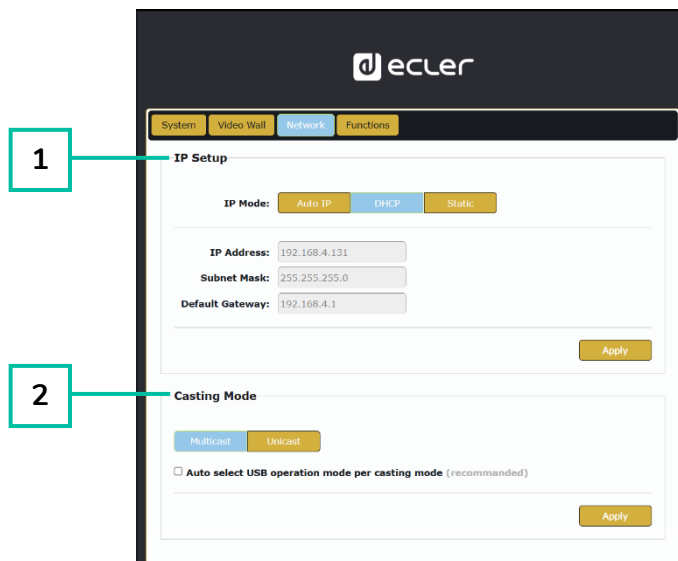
ecler

System Video Wall Network Functions

1

IP Setup

IP Mode: Auto IP DHCP Static

IP Address: 192.168.4.131
Subnet Mask: 255.255.255.0
Default Gateway: 192.168.4.1

Apply

2

Casting Mode

Multicast Unicast

Auto select USB operation mode per casting mode (recommanded)

Apply